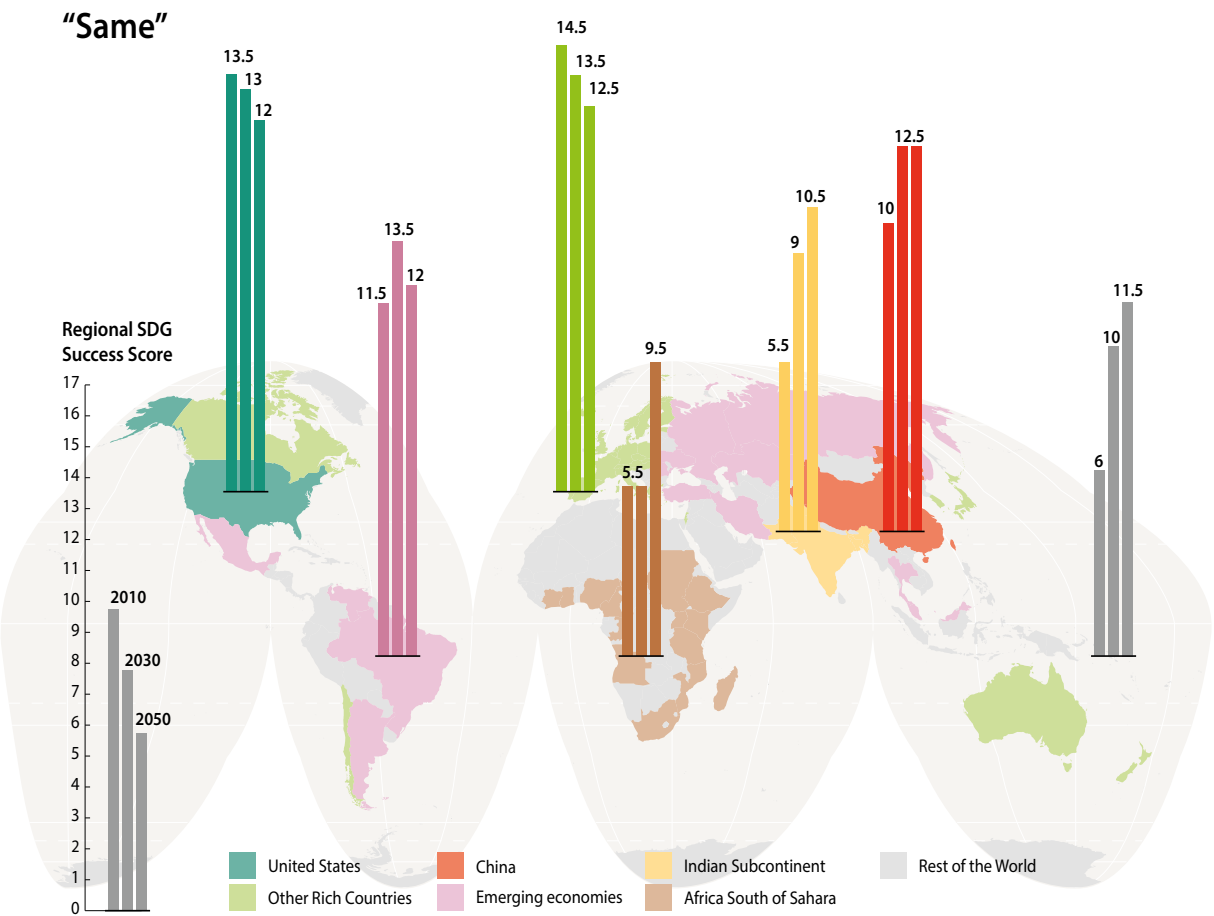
"Same"

Regional SDG Success Score

17
16
15
14
13
12
11
10
9
8
7
6
5
4
3
2
1
0

2010
2030
2050

13.5
13
12

11.5
13.5
12

14.5
13.5
12.5

5.5
9.5

5.5
9
10.5

10
12.5

6
10
11.5

United States
Other Rich Countries
China
Emerging economies
Indian Subcontinent
Africa South of Sahara
Rest of the World